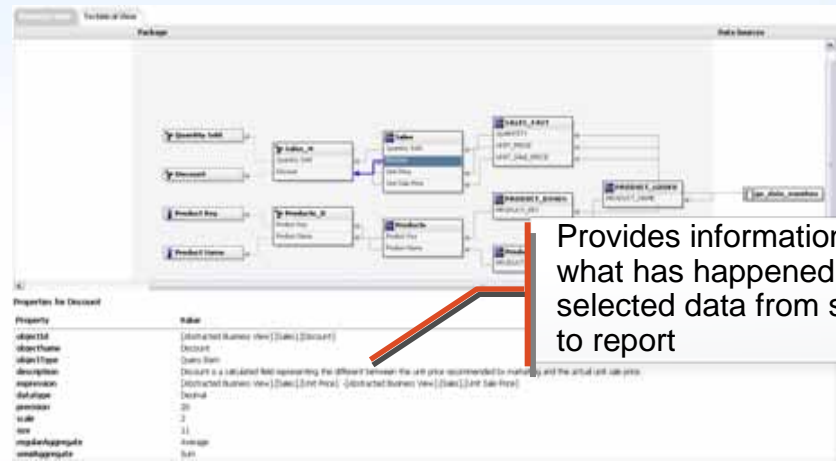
Package

Data Sources

Quantity Sold

Discount

Product Key

Product Name

Sales_A

Sales

Products_A

Products

SALES_FACT

PRODUCT_DIMS

PRODUCT_LOOKUP

Properties for Discount

| Property | Value |
|---|---|
| objectId | [Abstracted Business View].[Sales].[Discount] |
| objectName | Discount |
| objectType | Query Item |
| description | Discount is a calculated field representing the different between the unit price recommended to marketing and the actual unit sale price. |
| expression | [Abstracted Business View].[Sales].[Unit Price] - [Abstracted Business View].[Sales].[Unit Sale Price] |
| datatype | Decimal |
| precision | 20 |
| scale | 2 |
| size | 11 |
| regularAggregate | Average |
| semiAggregate | Sum |

Provides information what has happened selected data from s to report